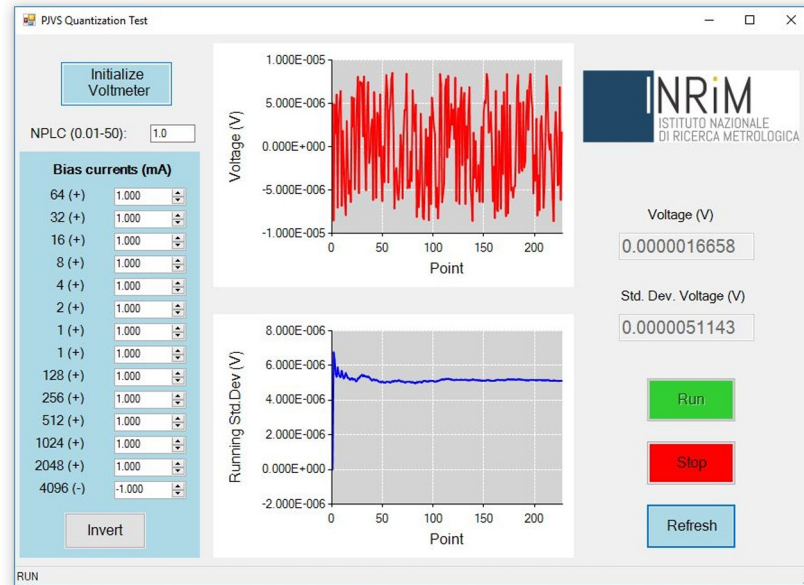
PJVS Quantization Test

Initialize Voltmeter

NPLC (0.01-50): 1.0

Bias currents (mA)

| | |
|---|---|
| 64 (+) | 1.000 |
| 32 (+) | 1.000 |
| 16 (+) | 1.000 |
| 8 (+) | 1.000 |
| 4 (+) | 1.000 |
| 2 (+) | 1.000 |
| 1 (+) | 1.000 |
| 1 (+) | 1.000 |
| 128 (+) | 1.000 |
| 256 (+) | 1.000 |
| 512 (+) | 1.000 |
| 1024 (+) | 1.000 |
| 2048 (+) | 1.000 |
| 4096 (-) | -1.000 |

Invert

Voltage (V)
1.000E-005
5.000E-006
0.000E+000
-5.000E-006
-1.000E-005
0 50 100 150 200
Point

Running Std.Dev (V)
8.000E-006
6.000E-006
4.000E-006
2.000E-006
0.000E+000
-2.000E-006
0 50 100 150 200
Point

INRiM ISTITUTO NAZIONALE DI RICERCA METROLOGICA

Voltage (V)
0.0000016658

Std. Dev. Voltage (V)
0.0000051143

Run

Stop

Refresh

RUN